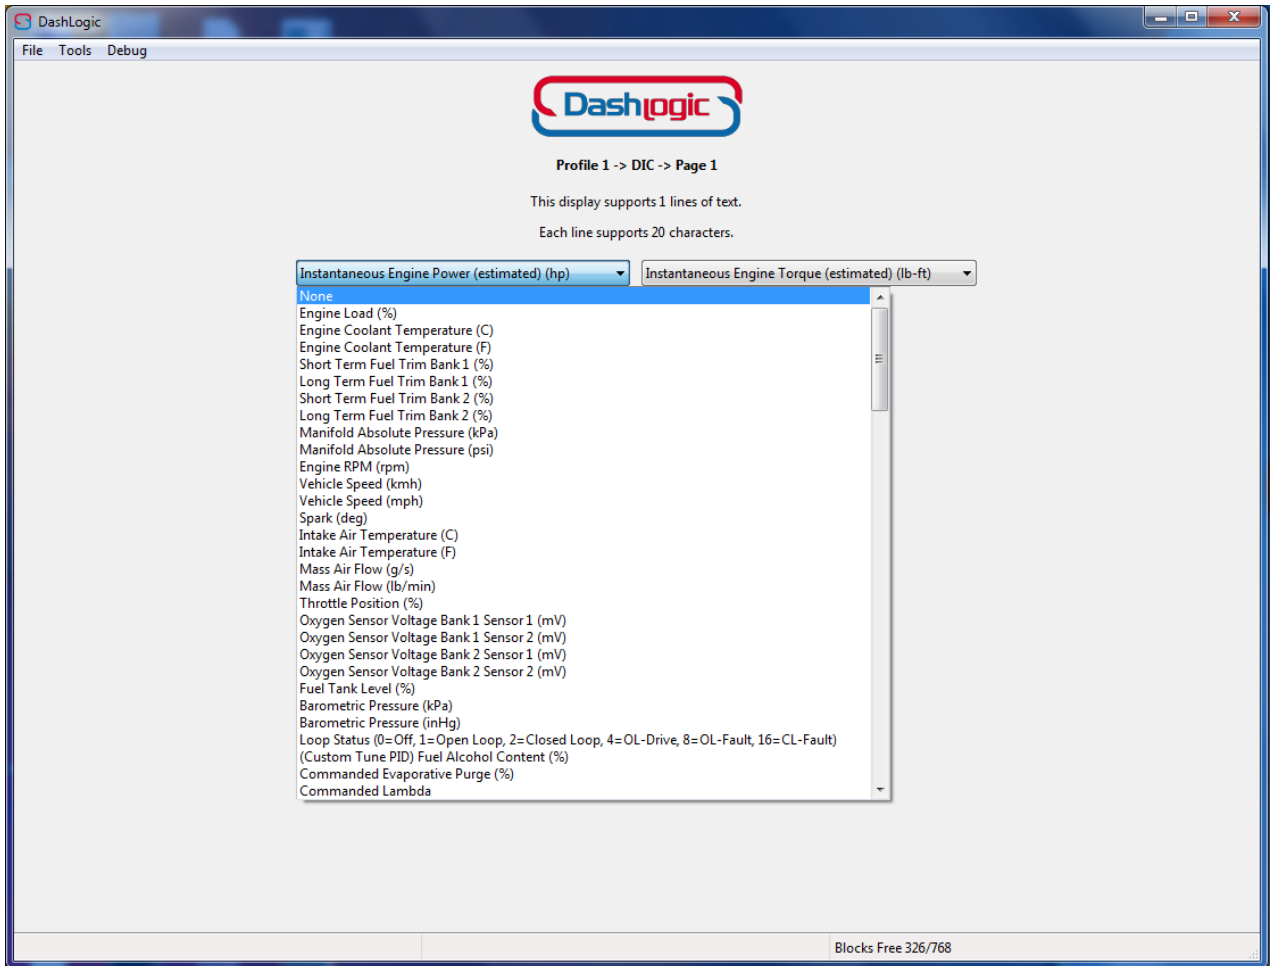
DashLogic

File Tools Debug

Dashlogic

Profile 1 -> DIC -> Page 1

This display supports 1 lines of text.

Each line supports 20 characters.

Instantaneous Engine Power (estimated) (hp)

Instantaneous Engine Torque (estimated) (lb-ft)

None
Engine Load (%)
Engine Coolant Temperature (C)
Engine Coolant Temperature (F)
Short Term Fuel Trim Bank 1 (%)
Long Term Fuel Trim Bank 1 (%)
Short Term Fuel Trim Bank 2 (%)
Long Term Fuel Trim Bank 2 (%)
Manifold Absolute Pressure (kPa)
Manifold Absolute Pressure (psi)
Engine RPM (rpm)
Vehicle Speed (kmh)
Vehicle Speed (mph)
Spark (deg)
Intake Air Temperature (C)
Intake Air Temperature (F)
Mass Air Flow (g/s)
Mass Air Flow (lb/min)
Throttle Position (%)
Oxygen Sensor Voltage Bank 1 Sensor 1 (mV)
Oxygen Sensor Voltage Bank 1 Sensor 2 (mV)
Oxygen Sensor Voltage Bank 2 Sensor 1 (mV)
Oxygen Sensor Voltage Bank 2 Sensor 2 (mV)
Fuel Tank Level (%)
Barometric Pressure (kPa)
Barometric Pressure (inHg)
Loop Status (0=Off, 1=Open Loop, 2=Closed Loop, 4=OL-Drive, 8=OL-Fault, 16=CL-Fault)
(Custom Tune PID) Fuel Alcohol Content (%)
Commanded Evaporative Purge (%)
Commanded Lambda

Blocks Free 326/768